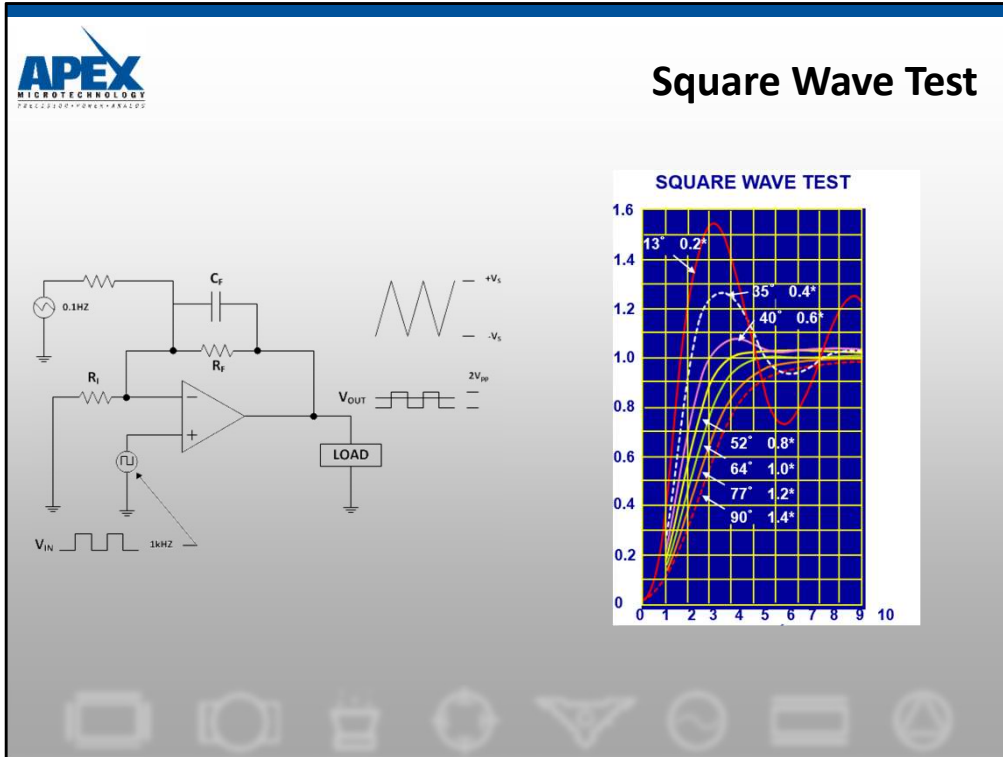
APEX
MICROTECHNOLOGY
PRECISION • POWER • ANALOG

Square Wave Test

0.1HZ

$C_F$

$R_F$

$R_I$

+$V_S$

-$V_S$

$V_{OUT}$

$2V_{pp}$

LOAD

$V_{IN}$

1kHZ

SQUARE WAVE TEST

1.6
1.4
1.2
1.0
0.8
0.6
0.4
0.2
0

0 1 2 3 4 5 6 7 8 9 10

13˚ 0.2*
35˚ 0.4*
40˚ 0.6*
52˚ 0.8*
64˚ 1.0*
77˚ 1.2*
90˚ 1.4*